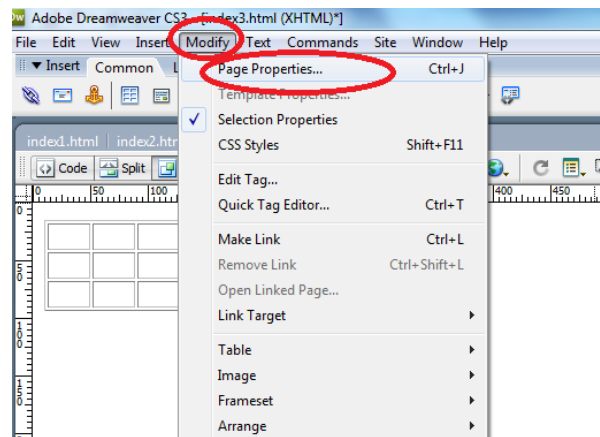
Adobe Dreamweaver CS3 - [index3.html (XHTML)*]

File Edit View Insert Modify Text Commands Site Window Help

▼ Insert Common L

index1.html index2.htr

Code Split

0 50 100 400 450

Page Properties... Ctrl+J
Template Properties...
Selection Properties
CSS Styles Shift+F11
Edit Tag...
Quick Tag Editor... Ctrl+T
Make Link Ctrl+L
Remove Link Ctrl+Shift+L
Open Linked Page...
Link Target
Table
Image
Frameset
Arrange